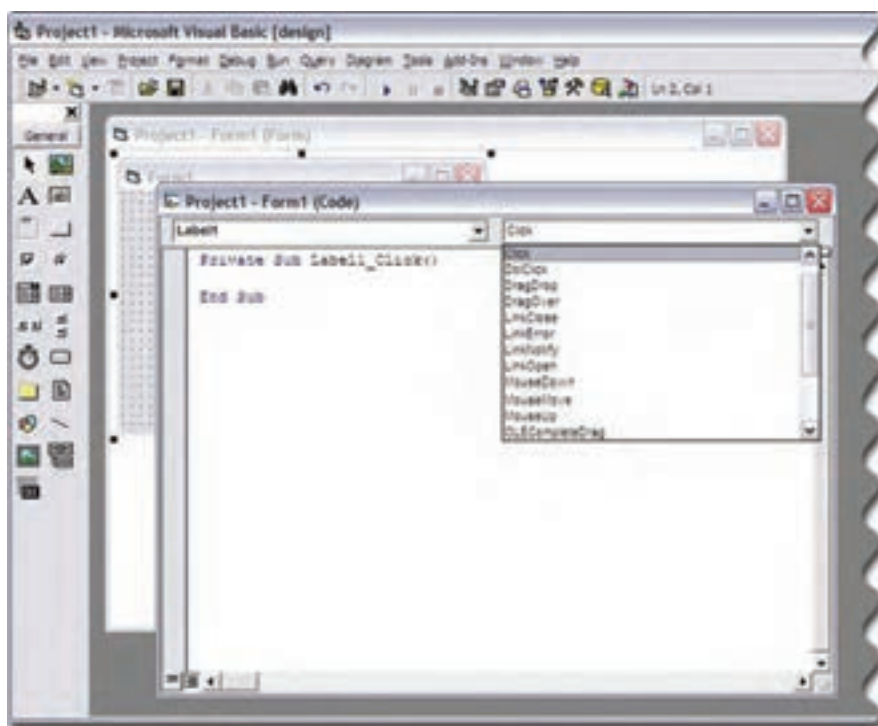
Project1 - Microsoft Visual Basic [design]

File Edit View Project Format Debug Run Query Diagram Tools Add-Ins Window Help

Ln 2, Col 1

General

Project1 - Form1 (Form)

Form1

Project1 - Form1 (Code)

Label1

Click

Private Sub Label1_Click()

End Sub

Click
DblClick
DragDrop
DragOver
LinkClose
LinkError
LinkNotify
LinkOpen
MouseDown
MouseMove
MouseUp
OLECompleteDrag